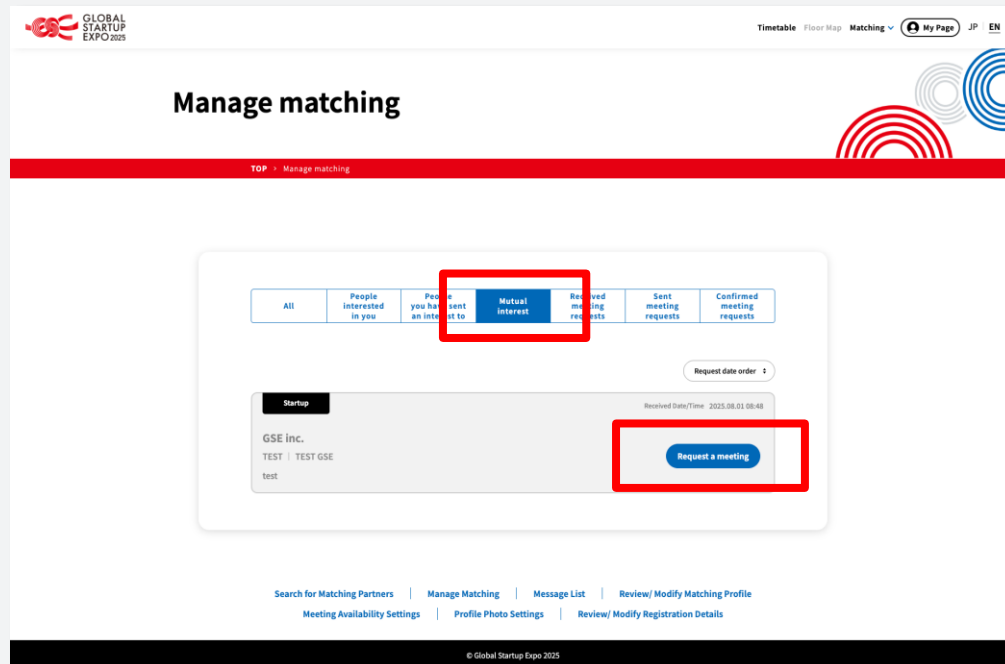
GLOBAL STARTUP EXPO 2025

Timetable Floor Map Matching My Page JP | EN

Manage matching

TOP > Manage matching

| All | People interested in you | People you have sent an interest to | Mutual interest | Received meeting requests | Sent meeting requests | Confirmed meeting requests |
|---|---|---|---|---|---|---|

Request date order

Startup

Received Date/Time 2025.08.01 08:48

GSE inc.

TEST | TEST GSE

test

Request a meeting

Search for Matching Partners | Manage Matching | Message List | Review/ Modify Matching Profile

Meeting Availability Settings | Profile Photo Settings | Review/ Modify Registration Details

© Global Startup Expo 2025